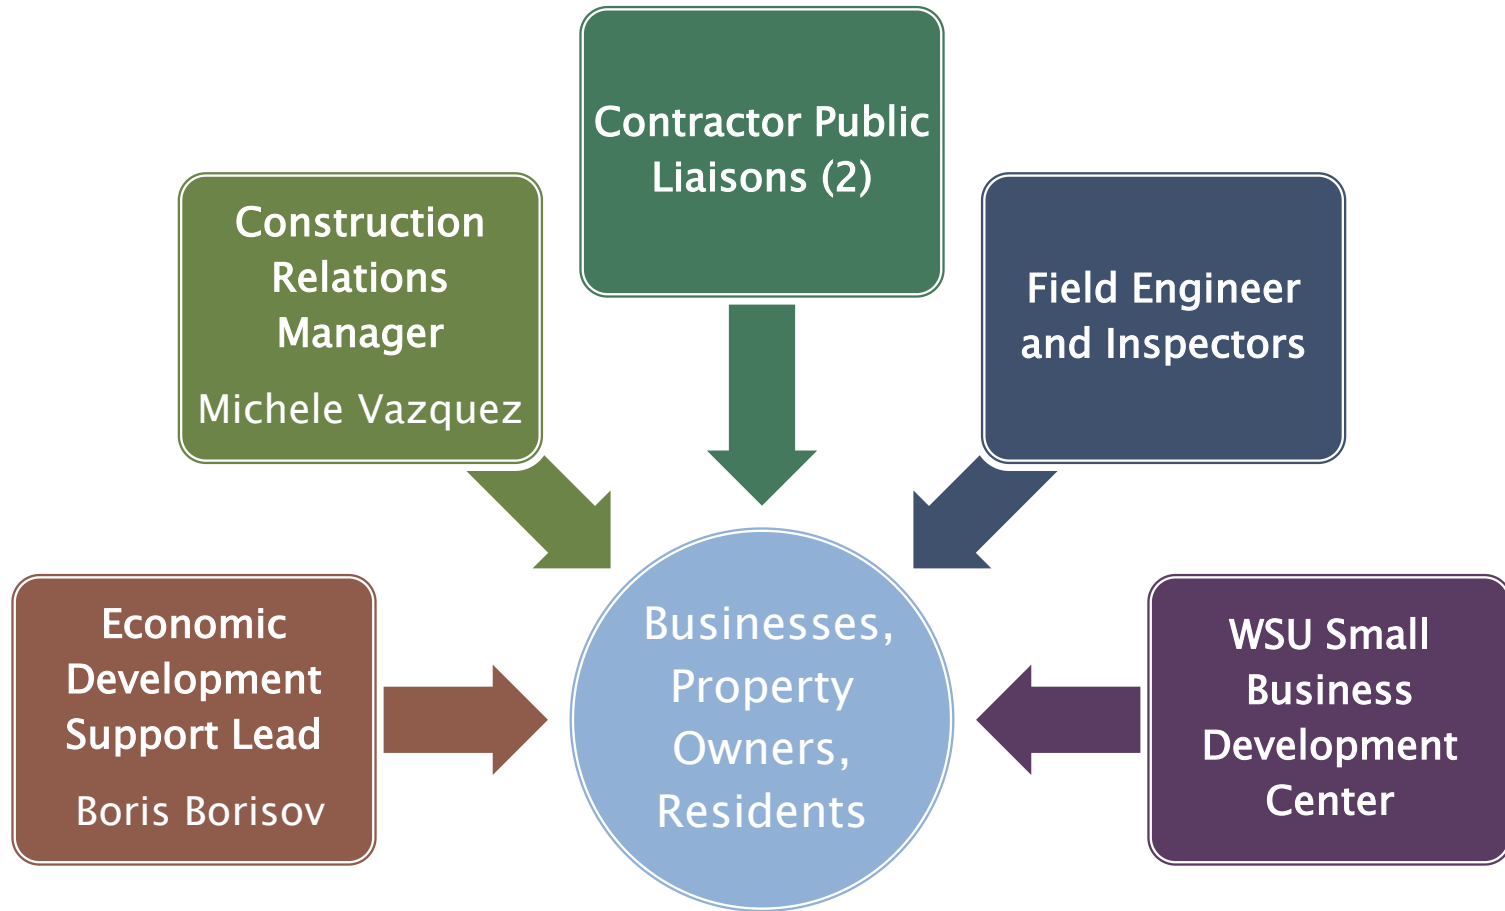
Contractor Public Liaisons (2)

Construction Relations Manager

Michele Vazquez

Field Engineer and Inspectors

Economic Development Support Lead

Boris Borisov

Businesses, Property Owners, Residents

WSU Small Business Development Center